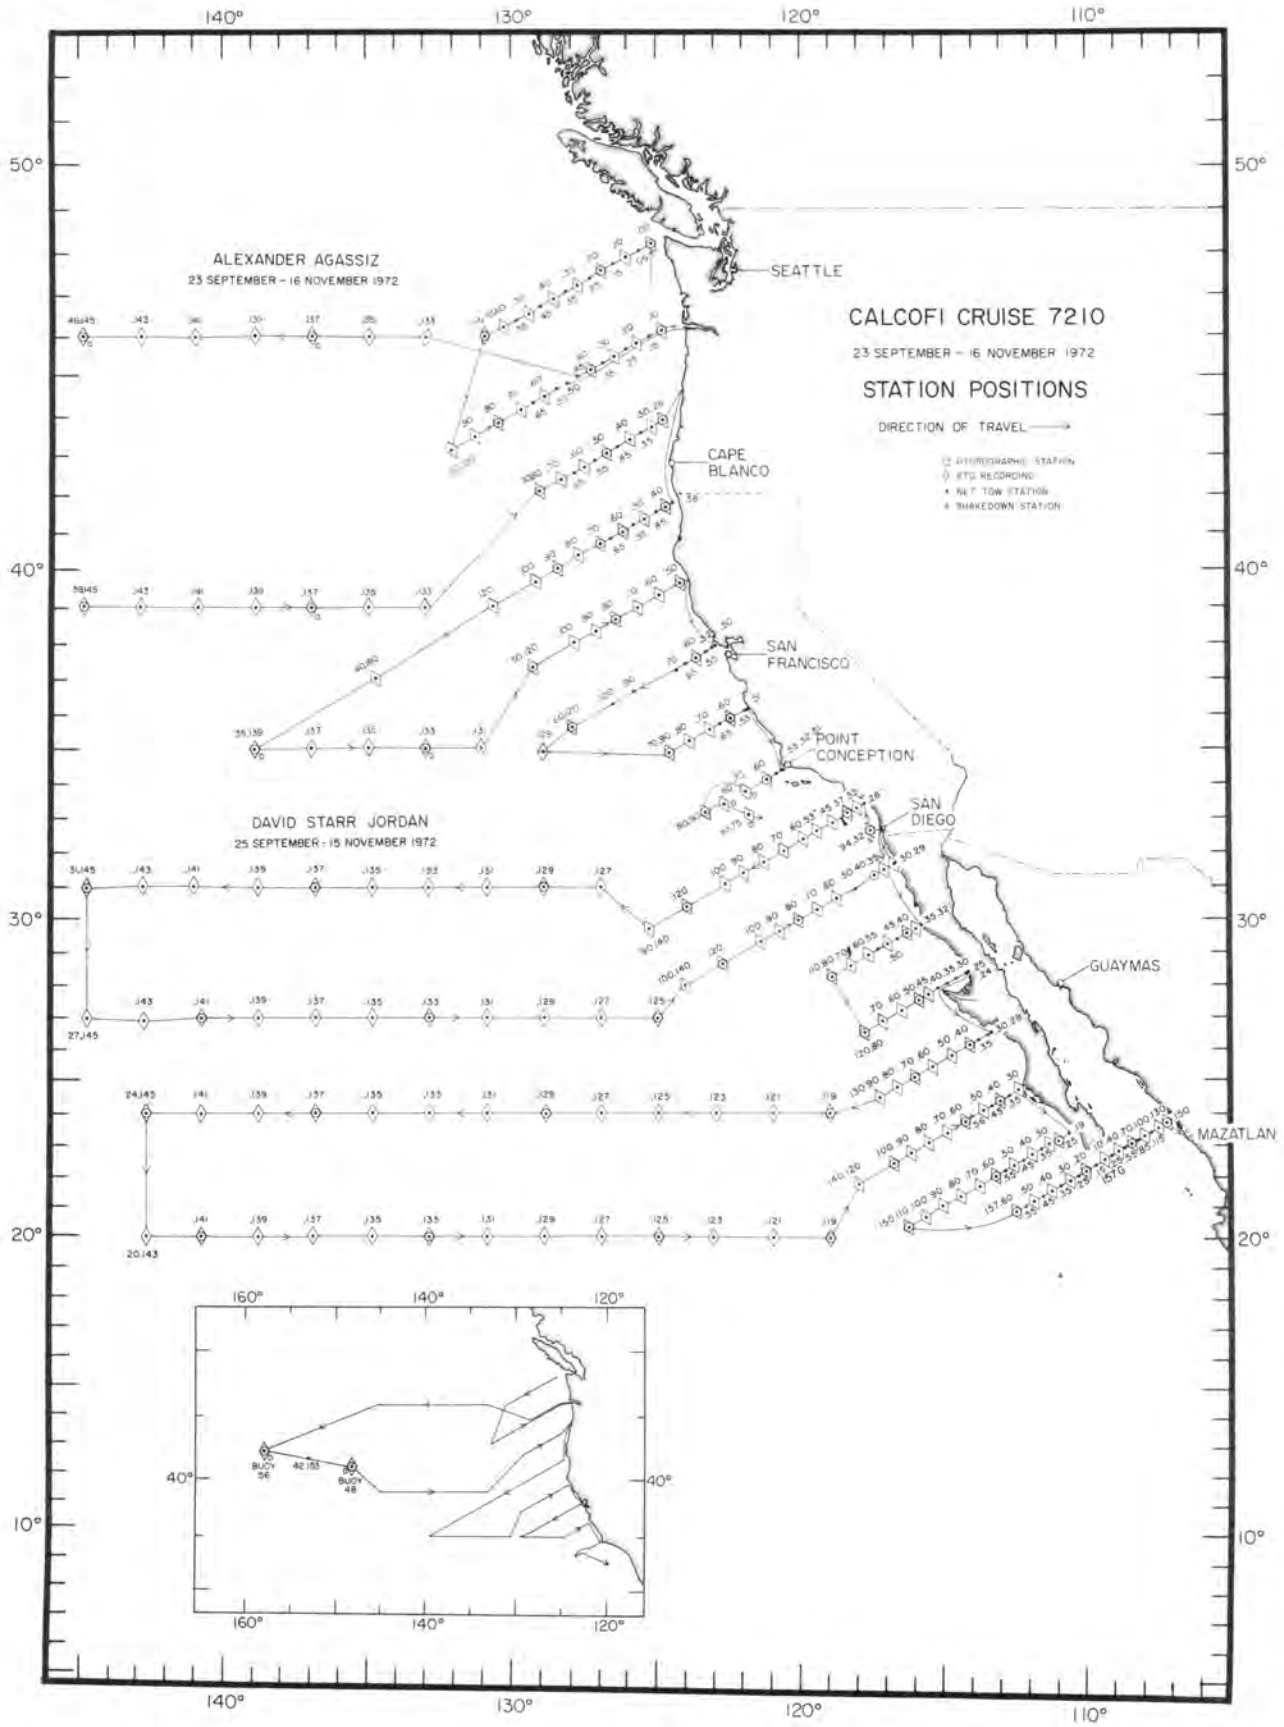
140°
130°
120°
110°

50°
50°

ALEXANDER AGASSIZ
23 SEPTEMBER - 16 NOVEMBER 1972

SEATTLE

CALCOFI CRUISE 7210
23 SEPTEMBER - 16 NOVEMBER 1972
STATION POSITIONS
DIRECTION OF TRAVEL

HYDROGRAPHIC STATION
XTG RECORDING
NET TOW STATION
SHAKEDOWN STATION

CAPE BLANCO

40°
40°

SAN FRANCISCO

POINT CONCEPTION

SAN DIEGO

DAVID STARR JORDAN
25 SEPTEMBER - 15 NOVEMBER 1972

30°
30°

GUAYMAS

MAZATLAN

20°
20°

160°
140°
120°
40°
40°
BUOY 56
42.155
BUOY 48
160°
140°
120°

10°
10°

140°
130°
120°
110°